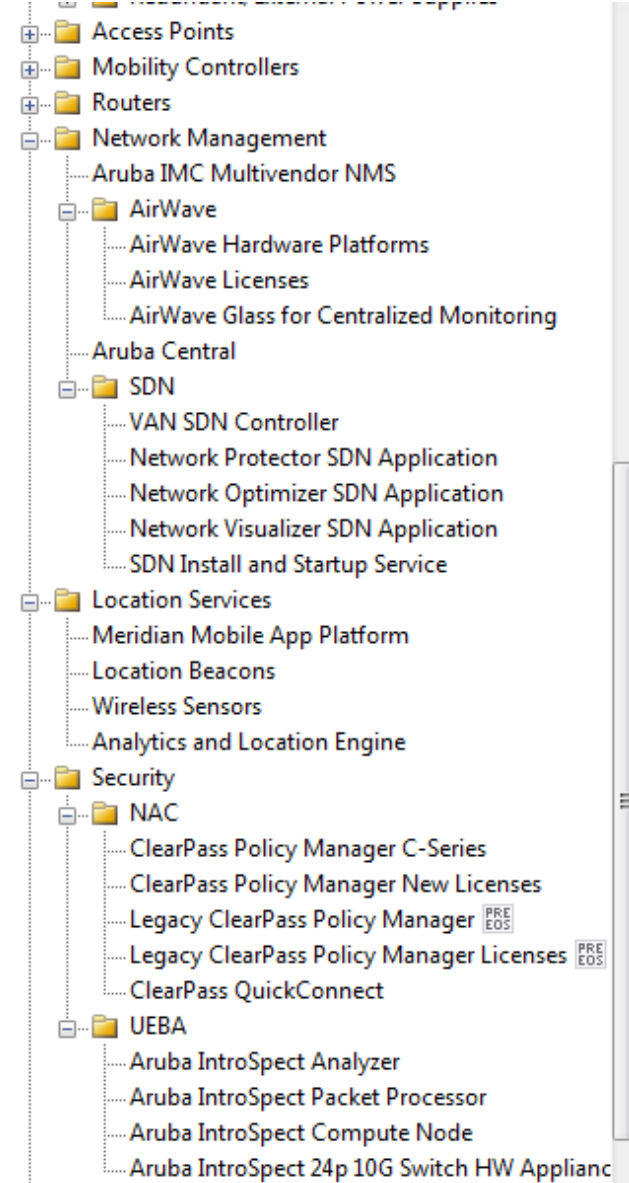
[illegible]
Access Points
Mobility Controllers
Routers
Network Management
Aruba IMC Multivendor NMS
AirWave
AirWave Hardware Platforms
AirWave Licenses
AirWave Glass for Centralized Monitoring
Aruba Central
SDN
VAN SDN Controller
Network Protector SDN Application
Network Optimizer SDN Application
Network Visualizer SDN Application
SDN Install and Startup Service
Location Services
Meridian Mobile App Platform
Location Beacons
Wireless Sensors
Analytics and Location Engine
Security
NAC
ClearPass Policy Manager C-Series
ClearPass Policy Manager New Licenses
Legacy ClearPass Policy Manager PRE EOS
Legacy ClearPass Policy Manager Licenses PRE EOS
ClearPass QuickConnect
UEBA
Aruba IntroSpect Analyzer
Aruba IntroSpect Packet Processor
Aruba IntroSpect Compute Node
Aruba IntroSpect 24p 10G Switch HW Applianc